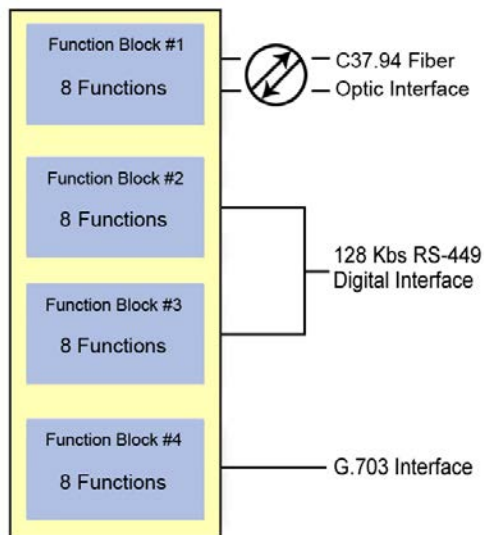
Function Block #1
8 Functions

C37.94 Fiber
Optic Interface

Function Block #2
8 Functions

Function Block #3
8 Functions

128 Kbs RS-449
Digital Interface

Function Block #4
8 Functions

G.703 Interface